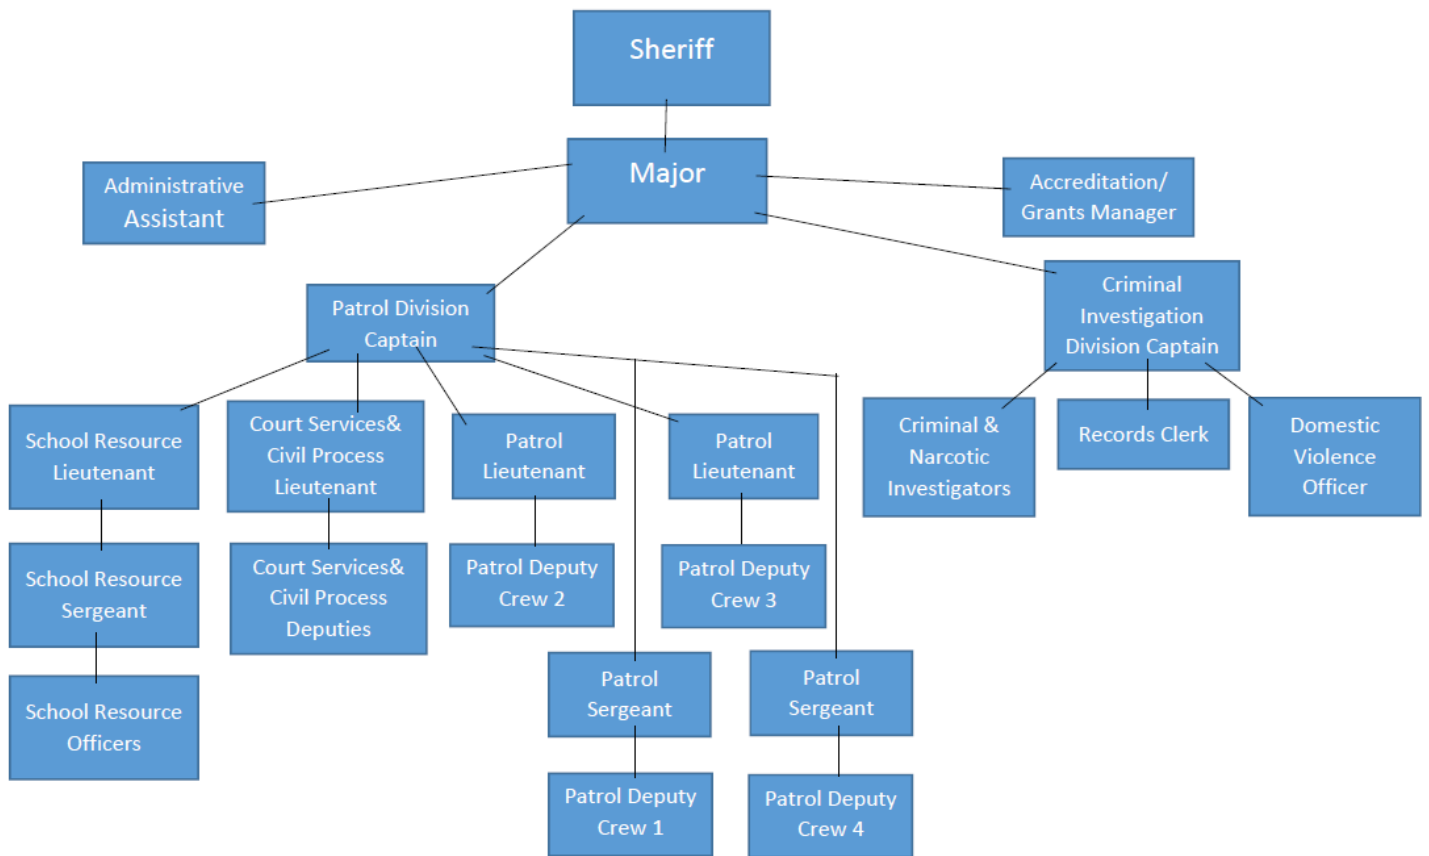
Sheriff

Major

Administrative Assistant

Accreditation/ Grants Manager

Patrol Division Captain

Criminal Investigation Division Captain

School Resource Lieutenant

Court Services& Civil Process Lieutenant

Patrol Lieutenant

Patrol Lieutenant

Criminal & Narcotic Investigators

Records Clerk

Domestic Violence Officer

School Resource Sergeant

Court Services& Civil Process Deputies

Patrol Deputy Crew 2

Patrol Deputy Crew 3

School Resource Officers

Patrol Sergeant

Patrol Sergeant

Patrol Deputy Crew 1

Patrol Deputy Crew 4